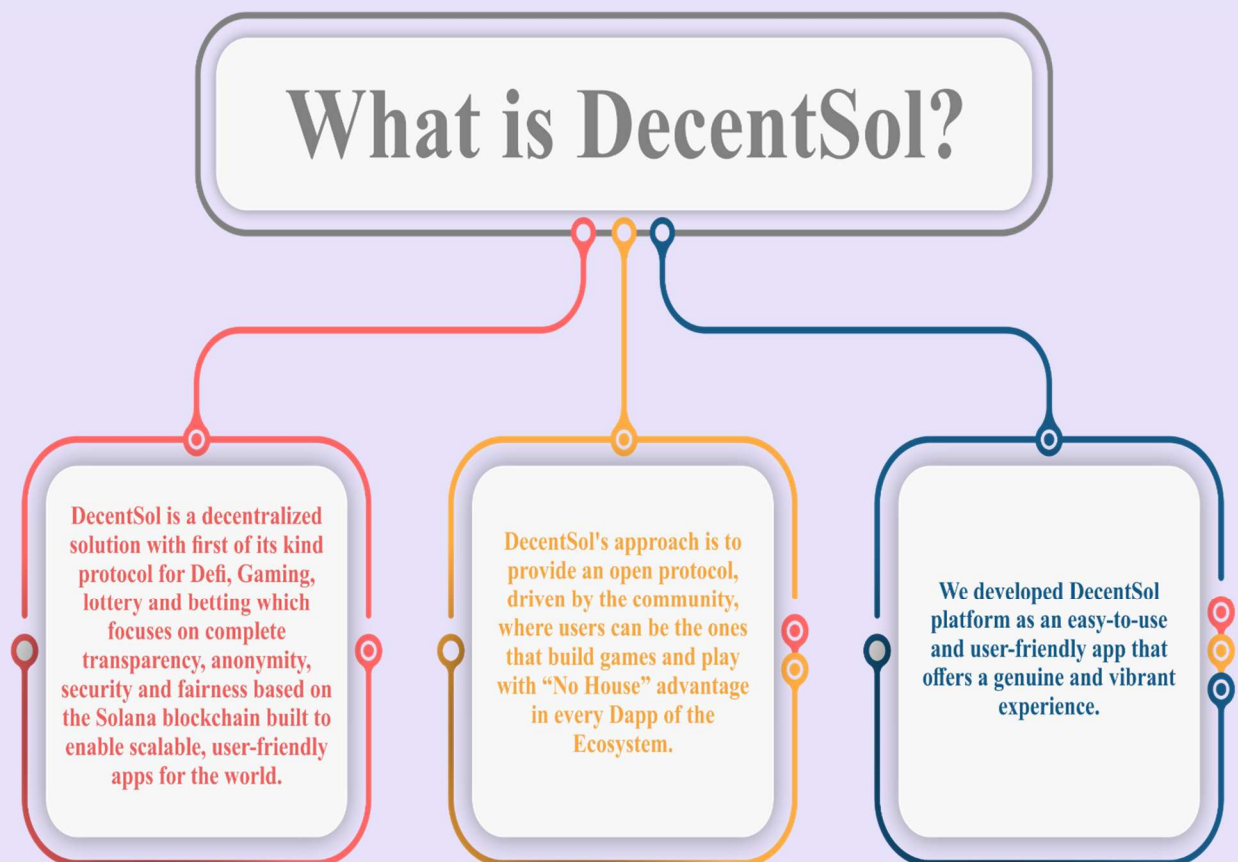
What is DecentSol?

DecentSol is a decentralized solution with first of its kind protocol for Defi, Gaming, lottery and betting which focuses on complete transparency, anonymity, security and fairness based on the Solana blockchain built to enable scalable, user-friendly apps for the world.

DecentSol's approach is to provide an open protocol, driven by the community, where users can be the ones that build games and play with "No House" advantage in every Dapp of the Ecosystem.

We developed DecentSol platform as an easy-to-use and user-friendly app that offers a genuine and vibrant experience.